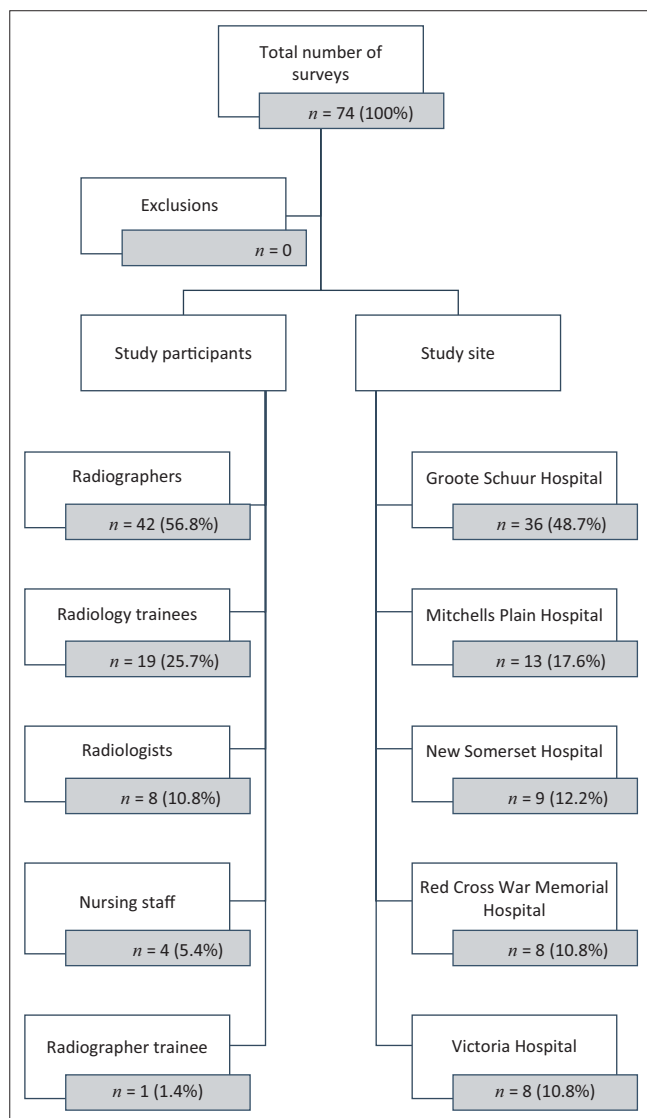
Total number of surveys

$n$ = 74 (100%)

Exclusions

$n$ = 0

Study participants

Study site

Radiographers

$n$ = 42 (56.8%)

Radiology trainees

$n$ = 19 (25.7%)

Radiologists

$n$ = 8 (10.8%)

Nursing staff

$n$ = 4 (5.4%)

Radiographer trainee

$n$ = 1 (1.4%)

Groote Schuur Hospital

$n$ = 36 (48.7%)

Mitchells Plain Hospital

$n$ = 13 (17.6%)

New Somerset Hospital

$n$ = 9 (12.2%)

Red Cross War Memorial Hospital

$n$ = 8 (10.8%)

Victoria Hospital

$n$ = 8 (10.8%)